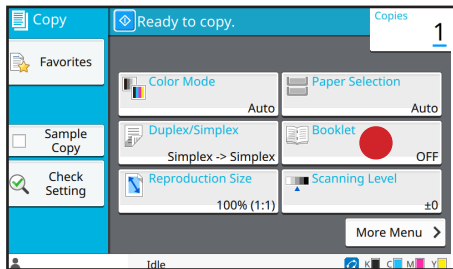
Copy

Ready to copy.

Copies
1

Favorites

Color Mode
Auto

Paper Selection
Auto

Sample Copy

Duplex/Simplex
Simplex -> Simplex

Booklet
OFF

Check Setting

Reproduction Size
100% (1:1)

Scanning Level
±0

More Menu

Idle

K C M Y